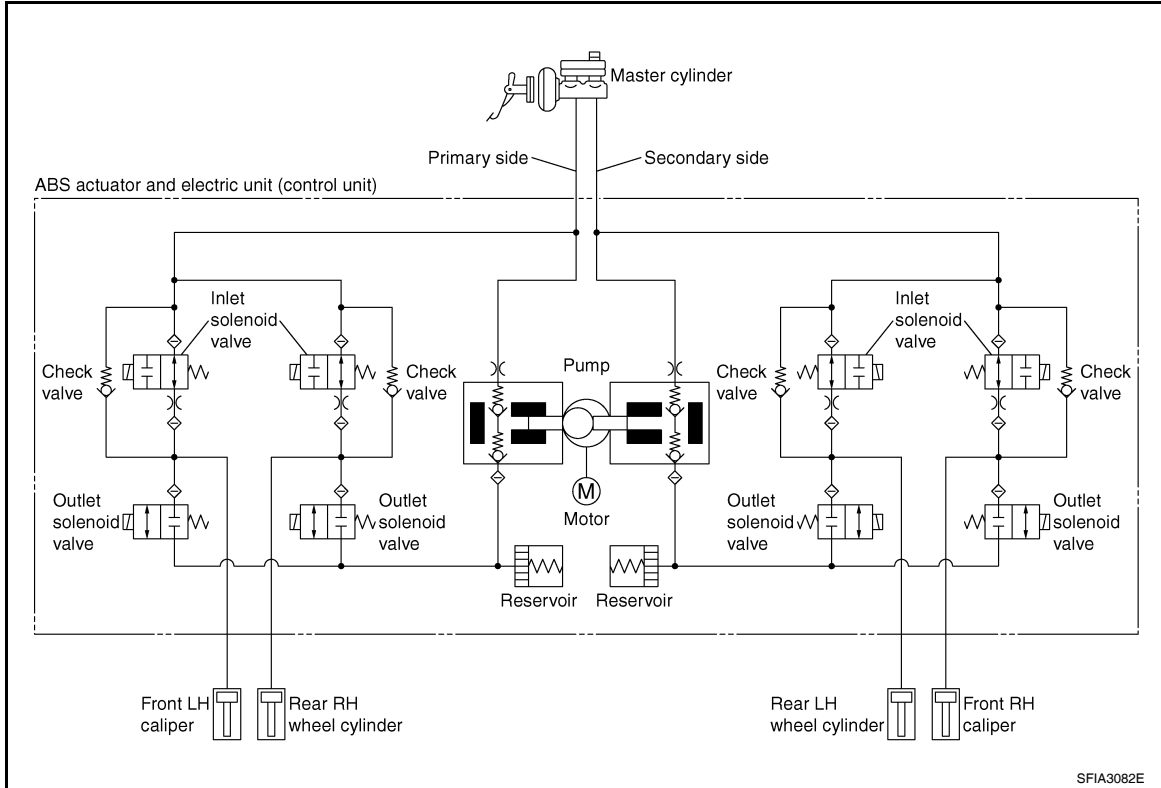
Master cylinder

Primary side

Secondary side

ABS actuator and electric unit (control unit)

Inlet solenoid valve

Check valve

Check valve

Pump

Inlet solenoid valve

Check valve

Check valve

M

Motor

Outlet solenoid valve

Outlet solenoid valve

Outlet solenoid valve

Outlet solenoid valve

Reservoir

Reservoir

Front LH caliper

Rear RH wheel cylinder

Rear LH wheel cylinder

Front RH caliper

SFIA3082E